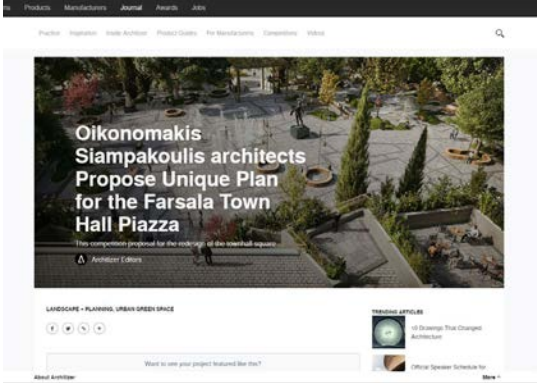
ts Products Manufacturers Journal Awards Jobs

Practice Inspiration Inside Architizer Product Guides For Manufacturers Competitions Videos

Oikonomakis Siampakoulis architects Propose Unique Plan for the Farsala Town Hall Piazza

This competition proposal for the redesign of the townhall square

Architizer Editors

LANDSCAPE + PLANNING, URBAN GREEN SPACE

Want to see your project featured like this?

TRENDING ARTICLES

10 Drawings That Changed Architecture

Official Speaker Schedule for

About Architizer

More